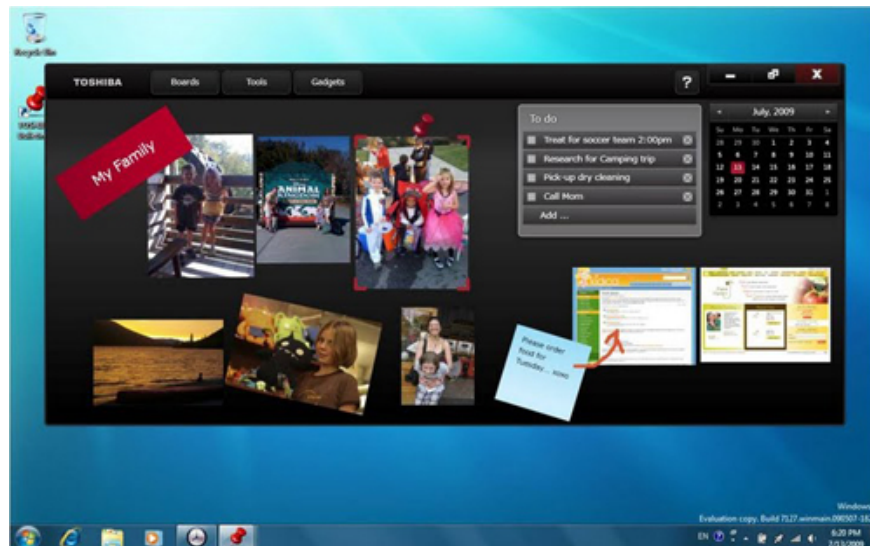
Recycle Bin

TOSHIBA Boards Tools Gadgets ?

My Family

ANIMAL KINGDOM

To do
Treat for soccer team 2:00pm
Research for Camping trip
Pick-up dry cleaning
Call Mom
Add ...

July, 2009

| Su | Mo | Tu | We | Th | Fr | Sa |
|---|---|---|---|---|---|---|
| 28 | 29 | 30 | 1 | 2 | 3 | 4 |
| 5 | 6 | 7 | 8 | 9 | 10 | 11 |
| 12 | 13 | 14 | 15 | 16 | 17 | 18 |
| 19 | 20 | 21 | 22 | 23 | 24 | 25 |
| 26 | 27 | 28 | 29 | 30 | 31 | 1 |
| 2 | 3 | 4 | 5 | 6 | 7 | 8 |

Please order food for Tuesday ... xoxo

Windows
Evaluation copy. Build 7127.winmain.090507-18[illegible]

EN 6:20 PM 7/13/2009